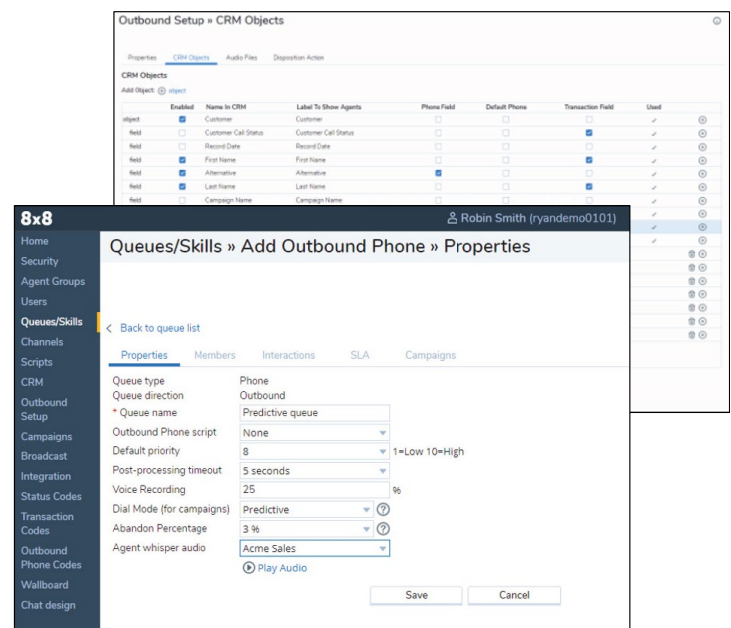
Outbound Setup » CRM Objects

Properties CRM Objects Audio Files Disposition Action

CRM Objects

Add Object: object

| | Enabled | Name In CRM | Label To Show Agents | Phone Field | Default Phone | Transaction Field | Used |
|---|---|---|---|---|---|---|---|
| object | | Customer | Customer | | | | |
| field | | Customer Call Status | Customer Call Status | | | | |
| field | | Record Date | Record Date | | | | |
| field | | First Name | First Name | | | | |
| field | | Alternative | Alternative | | | | |
| field | | Last Name | Last Name | | | | |
| field | | Campaign Name | Campaign Name | | | | |

8x8

Robin Smith (ryandemo0101)

Home
Security
Agent Groups
Users
Queues/Skills
Channels
Scripts
CRM
Outbound Setup
Campaigns
Broadcast
Integration
Status Codes
Transaction Codes
Outbound Phone Codes
Wallboard
Chat design

Queues/Skills » Add Outbound Phone » Properties

Back to queue list

Properties Members Interactions SLA Campaigns

Queue type Phone
Queue direction Outbound
* Queue name Predictive queue
Outbound Phone script None
Default priority 8 1=Low 10=High
Post-processing timeout 5 seconds
Voice Recording 25 %
Dial Mode (for campaigns) Predictive
Abandon Percentage 3 %
Agent whisper audio Acme Sales
Play Audio

Save Cancel